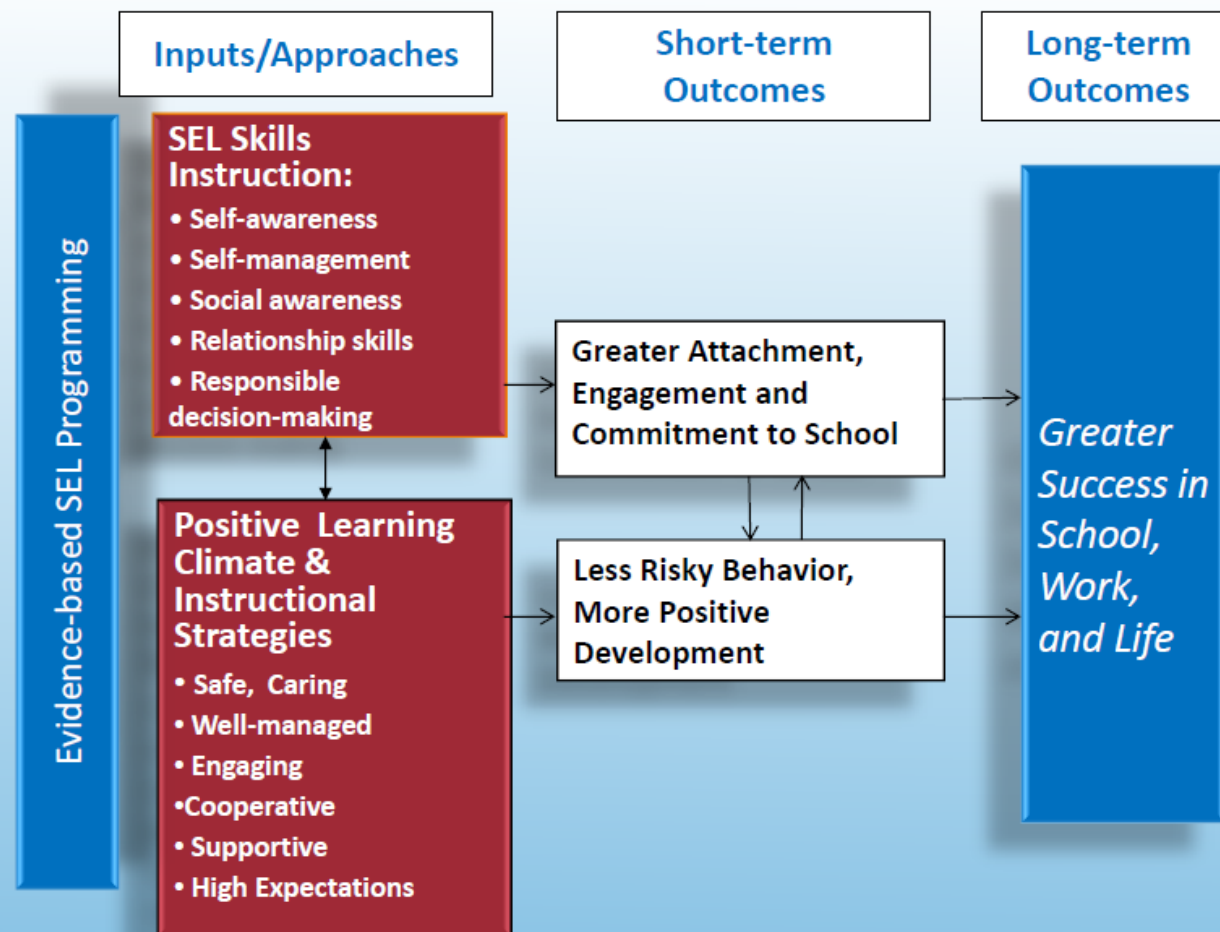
Inputs/Approaches

Short-term Outcomes

Long-term Outcomes

Evidence-based SEL Programming

SEL Skills Instruction:
• Self-awareness
• Self-management
• Social awareness
• Relationship skills
• Responsible decision-making

Positive Learning Climate & Instructional Strategies
• Safe, Caring
• Well-managed
• Engaging
•Cooperative
• Supportive
• High Expectations

Greater Attachment, Engagement and Commitment to School

Less Risky Behavior, More Positive Development

Greater Success in School, Work, and Life